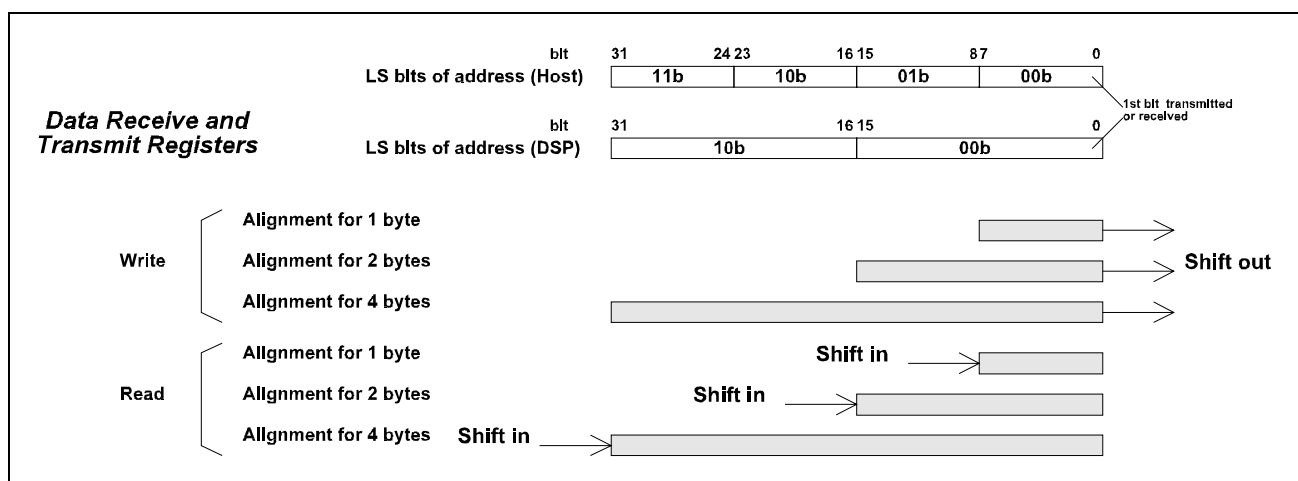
Data Receive and Transmit Registers

bit 31 24 23 16 15 8 7 0

LS bits of address (Host)

| 11b | 10b | 01b | 00b |
|---|---|---|---|

1st bit transmitted or received

bit 31 16 15 0

LS bits of address (DSP)

| 10b | 00b |
|---|---|

Write

Alignment for 1 byte

Alignment for 2 bytes

Alignment for 4 bytes

Shift out

Read

Alignment for 1 byte

Alignment for 2 bytes

Alignment for 4 bytes

Shift in

Shift in

Shift in